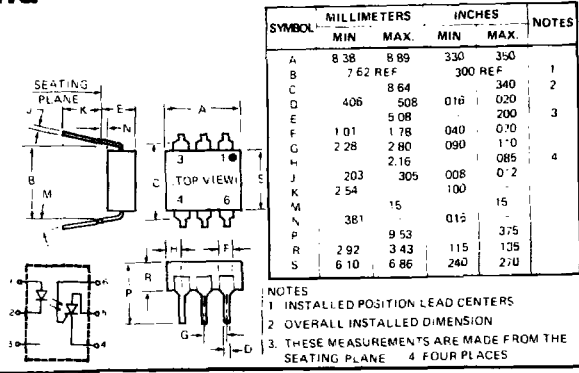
| SYMBOL | MILLIMETERS MIN | MILLIMETERS MAX. | INCHES MIN | INCHES MAX. | NOTES |
|---|---|---|---|---|---|
| A | 8 38 | 8 89 | 330 | 350 | |
| B | 7 62 REF | | 300 REF | | 1 |
| C | | 8 64 | | 340 | 2 |
| D | 406 | 508 | 016 | 020 | |
| E | | 5 08 | | 200 | 3 |
| F | 1 01 | 1 78 | 040 | 070 | |
| G | 2 28 | 2 80 | 090 | 1'0 | |
| H | | 2.16 | | 085 | 4 |
| J | 203 | 305 | 008 | 0'2 | |
| K | 2 54 | | 100 | | |
| M | | 15 | | 15 | |
| N | 381 | | 015 | | |
| P | | 9 53 | | 375 | |
| R | 2 92 | 3 43 | 115 | 135 | |
| S | 6 10 | 6 86 | 240 | 270 | |

SEATING PLANE
J K E N A B M C S 3 1 4 6 TOP VIEW F R P G D

NOTES
1 INSTALLED POSITION LEAD CENTERS
2 OVERALL INSTALLED DIMENSION
3. THESE MEASUREMENTS ARE MADE FROM THE SEATING PLANE 4 FOUR PLACES